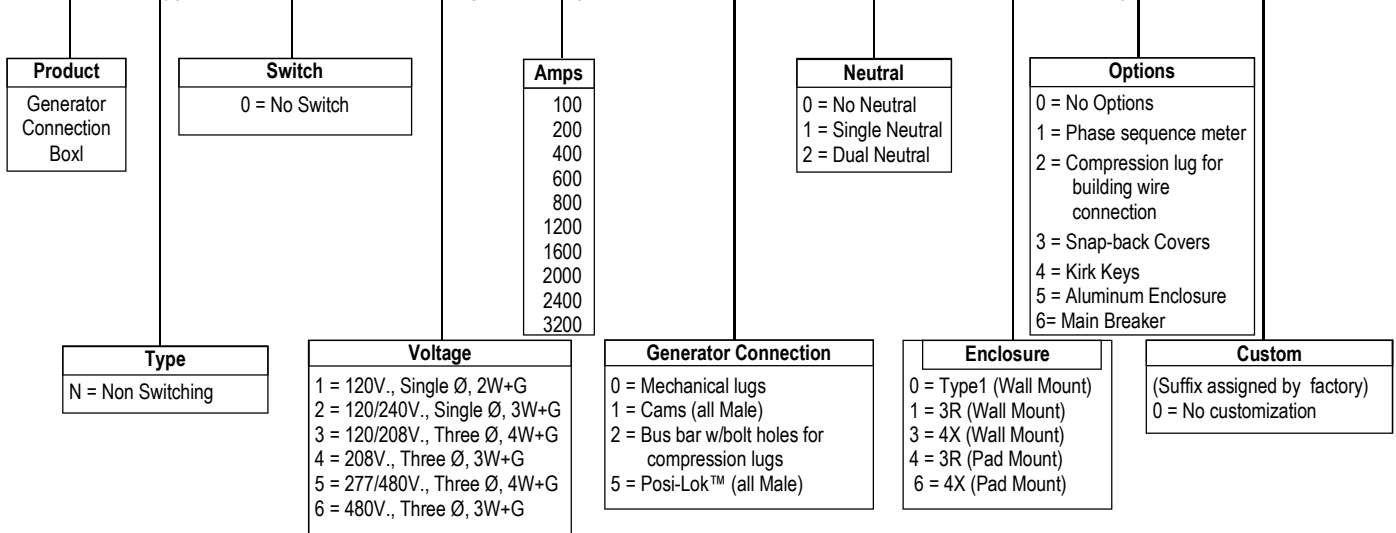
Product
Generator Connection Boxl

Switch
0 = No Switch

Amps
100
200
400
600
800
1200
1600
2000
2400
3200

Neutral
0 = No Neutral
1 = Single Neutral
2 = Dual Neutral

Options
0 = No Options
1 = Phase sequence meter
2 = Compression lug for building wire connection
3 = Snap-back Covers
4 = Kirk Keys
5 = Aluminum Enclosure
6= Main Breaker

Type
N = Non Switching

Voltage
1 = 120V., Single Ø, 2W+G
2 = 120/240V., Single Ø, 3W+G
3 = 120/208V., Three Ø, 4W+G
4 = 208V., Three Ø, 3W+G
5 = 277/480V., Three Ø, 4W+G
6 = 480V., Three Ø, 3W+G

Generator Connection
0 = Mechanical lugs
1 = Cams (all Male)
2 = Bus bar w/bolt holes for compression lugs
5 = Posi-Lok™ (all Male)

Enclosure
0 = Type1 (Wall Mount)
1 = 3R (Wall Mount)
3 = 4X (Wall Mount)
4 = 3R (Pad Mount)
6 = 4X (Pad Mount)

Custom
(Suffix assigned by factory)
0 = No customization